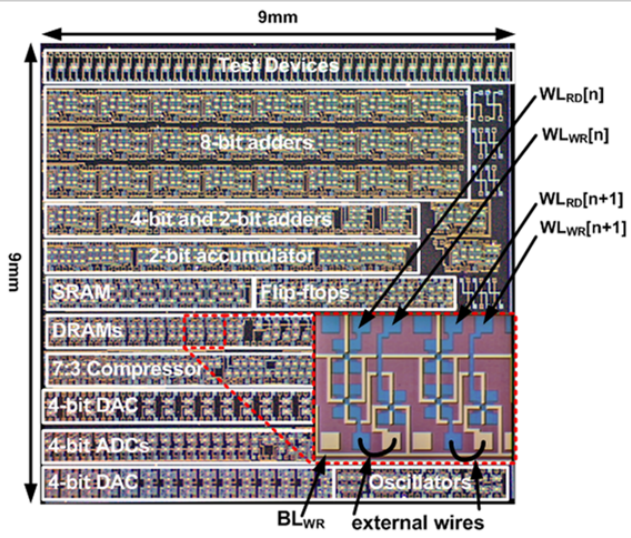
9mm

9mm

Test Devices

8-bit adders

4-bit and 2-bit adders

2-bit accumulator

SRAM

Flip-flops

DRAMs

7:3 Compressor

4-bit DAC

4-bit ADCs

4-bit DAC

Oscillators

$WL_{RD}[n]$

$WL_{WR}[n]$

$WL_{RD}[n+1]$

$WL_{WR}[n+1]$

$BL_{WR}$

external wires